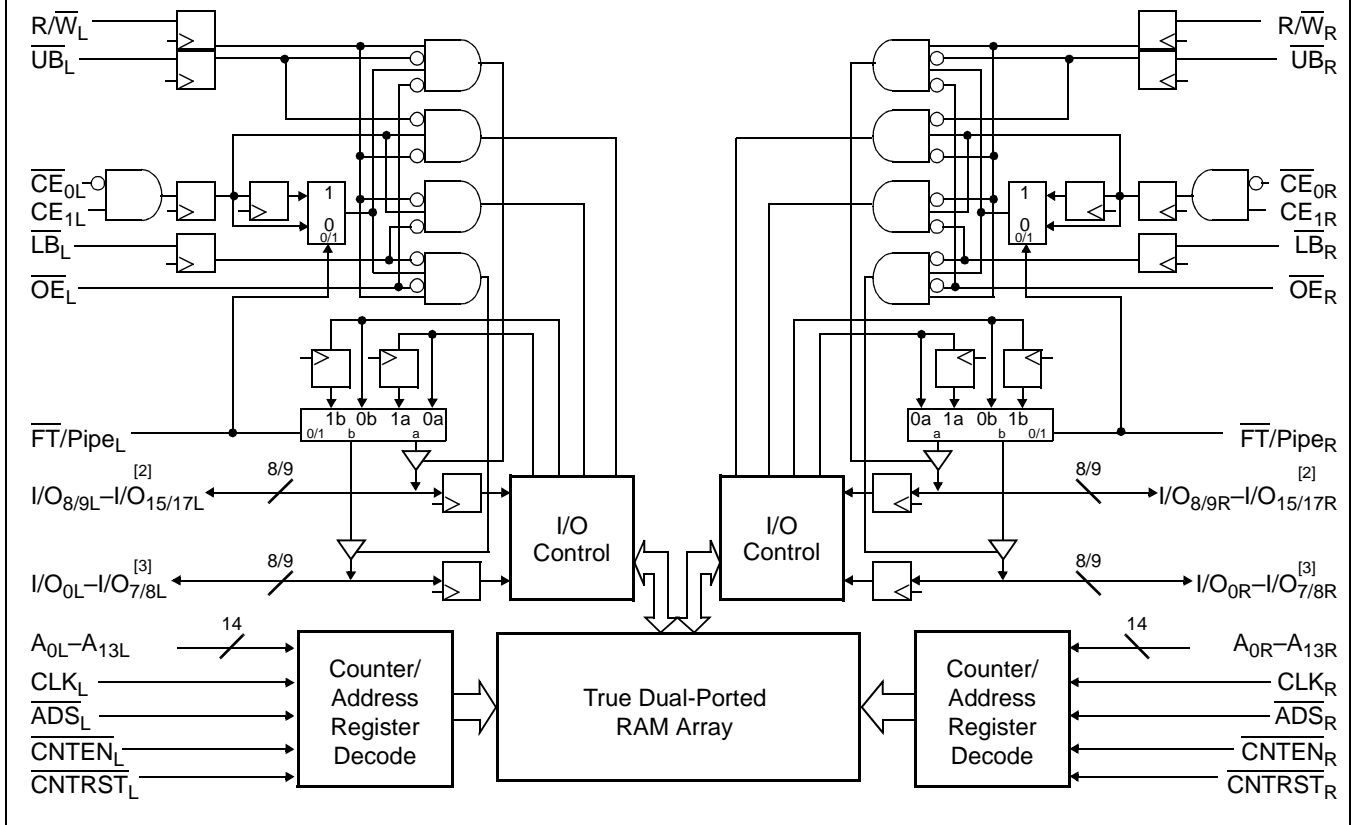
$R/\overline{W}_L$
$\overline{UB}_L$
$\overline{CE}_{0L}$
$CE_{1L}$
$\overline{LB}_L$
$\overline{OE}_L$
1
0
0/1
1b 0b 1a 0a
0/1 b a
$\overline{FT}/Pipe_L$
[2]
$I/O_{8/9L}–I/O_{15/17L}$
8/9
[3]
$I/O_{0L}–I/O_{7/8L}$
8/9
I/O Control
$A_{0L}–A_{13L}$
14
$CLK_L$
$\overline{ADS}_L$
$\overline{CNTEN}_L$
$\overline{CNTRST}_L$
Counter/ Address Register Decode

$R/\overline{W}_R$
$\overline{UB}_R$
$\overline{CE}_{0R}$
$CE_{1R}$
$\overline{LB}_R$
$\overline{OE}_R$
1
0
0/1
0a 1a 0b 1b
a b 0/1
$\overline{FT}/Pipe_R$
[2]
$I/O_{8/9R}–I/O_{15/17R}$
8/9
[3]
$I/O_{0R}–I/O_{7/8R}$
8/9
I/O Control
$A_{0R}–A_{13R}$
14
$CLK_R$
$\overline{ADS}_R$
$\overline{CNTEN}_R$
$\overline{CNTRST}_R$
Counter/ Address Register Decode

True Dual-Ported RAM Array